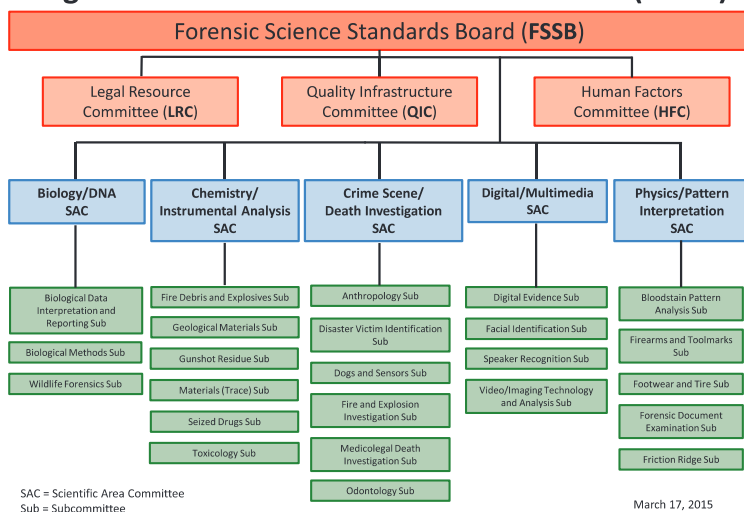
Forensic Science Standards Board (FSSB)

Legal Resource Committee (LRC)

Quality Infrastructure Committee (QIC)

Human Factors Committee (HFC)

Biology/DNA SAC

Biological Data Interpretation and Reporting Sub

Biological Methods Sub

Wildlife Forensics Sub

Chemistry/ Instrumental Analysis SAC

Fire Debris and Explosives Sub

Geological Materials Sub

Gunshot Residue Sub

Materials (Trace) Sub

Seized Drugs Sub

Toxicology Sub

Crime Scene/ Death Investigation SAC

Anthropology Sub

Disaster Victim Identification Sub

Dogs and Sensors Sub

Fire and Explosion Investigation Sub

Medicolegal Death Investigation Sub

Odontology Sub

Digital/Multimedia SAC

Digital Evidence Sub

Facial Identification Sub

Speaker Recognition Sub

Video/Imaging Technology and Analysis Sub

Physics/Pattern Interpretation SAC

Bloodstain Pattern Analysis Sub

Firearms and Toolmarks Sub

Footwear and Tire Sub

Forensic Document Examination Sub

Friction Ridge Sub

SAC = Scientific Area Committee
Sub = Subcommittee

March 17, 2015